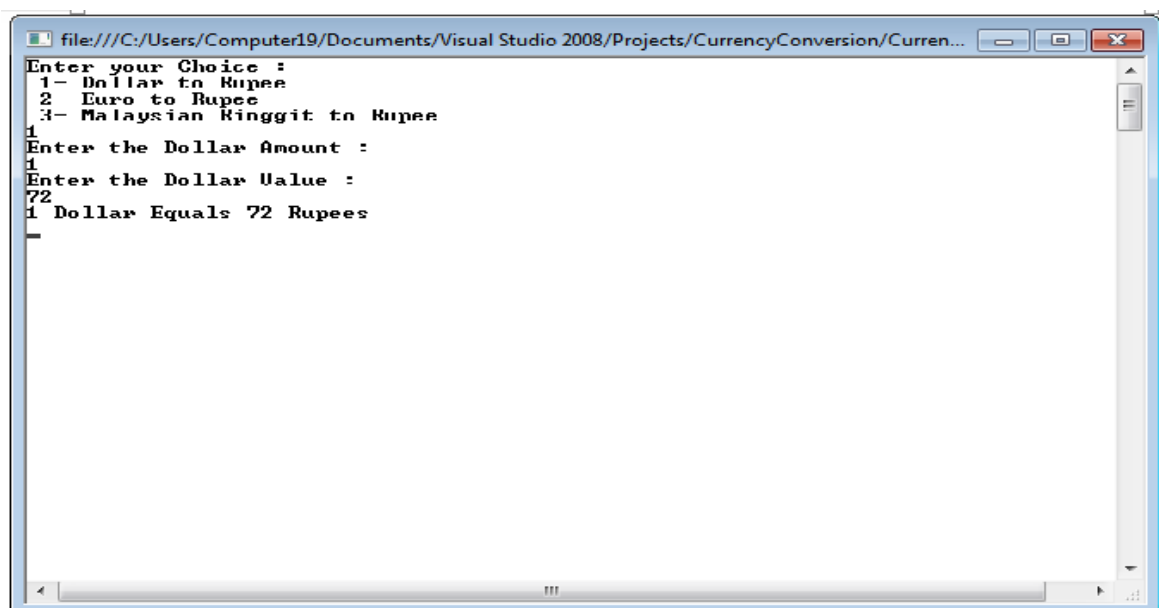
file:///C:/Users/Computer19/Documents/Visual Studio 2008/Projects/CurrencyConversion/Curren...

Enter your Choice :
1- Dollar to Rupee
2 Euro to Rupee
3- Malaysian Ringgit to Rupee
1
Enter the Dollar Amount :
1
Enter the Dollar Value :
72
1 Dollar Equals 72 Rupees